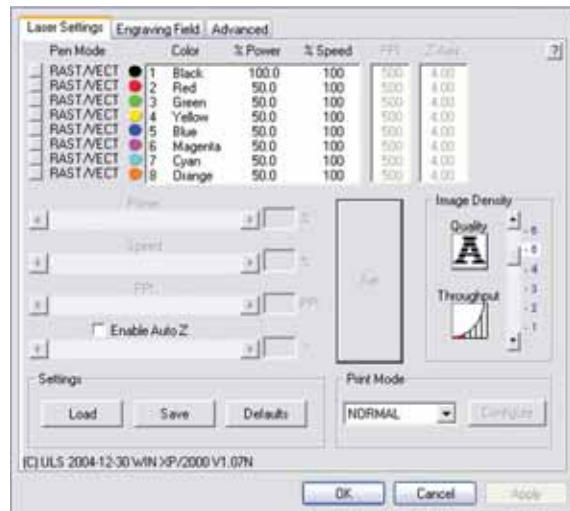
Laser Settings | Engraving Field | Advanced

?

| Pen Mode | | Color | % Power | % Speed | PPI | Z Axis |
|---|---|---|---|---|---|---|
| RAST/VECT | 1 | Black | 100.0 | 100 | 500 | 4.00 |
| RAST/VECT | 2 | Red | 50.0 | 100 | 500 | 4.00 |
| RAST/VECT | 3 | Green | 50.0 | 100 | 500 | 4.00 |
| RAST/VECT | 4 | Yellow | 50.0 | 100 | 500 | 4.00 |
| RAST/VECT | 5 | Blue | 50.0 | 100 | 500 | 4.00 |
| RAST/VECT | 6 | Magenta | 50.0 | 100 | 500 | 4.00 |
| RAST/VECT | 7 | Cyan | 50.0 | 100 | 500 | 4.00 |
| RAST/VECT | 8 | Orange | 50.0 | 100 | 500 | 4.00 |

Power
%
Speed
%
PPI
PPI
Enable Auto Z

Set

Image Density
Quality
Throughput
6
5
4
3
2
1

Settings
Load
Save
Defaults

Print Mode
NORMAL
Configure

(C) ULS 2004-12-30 WIN XP/2000 V1.07N

OK
Cancel
Apply